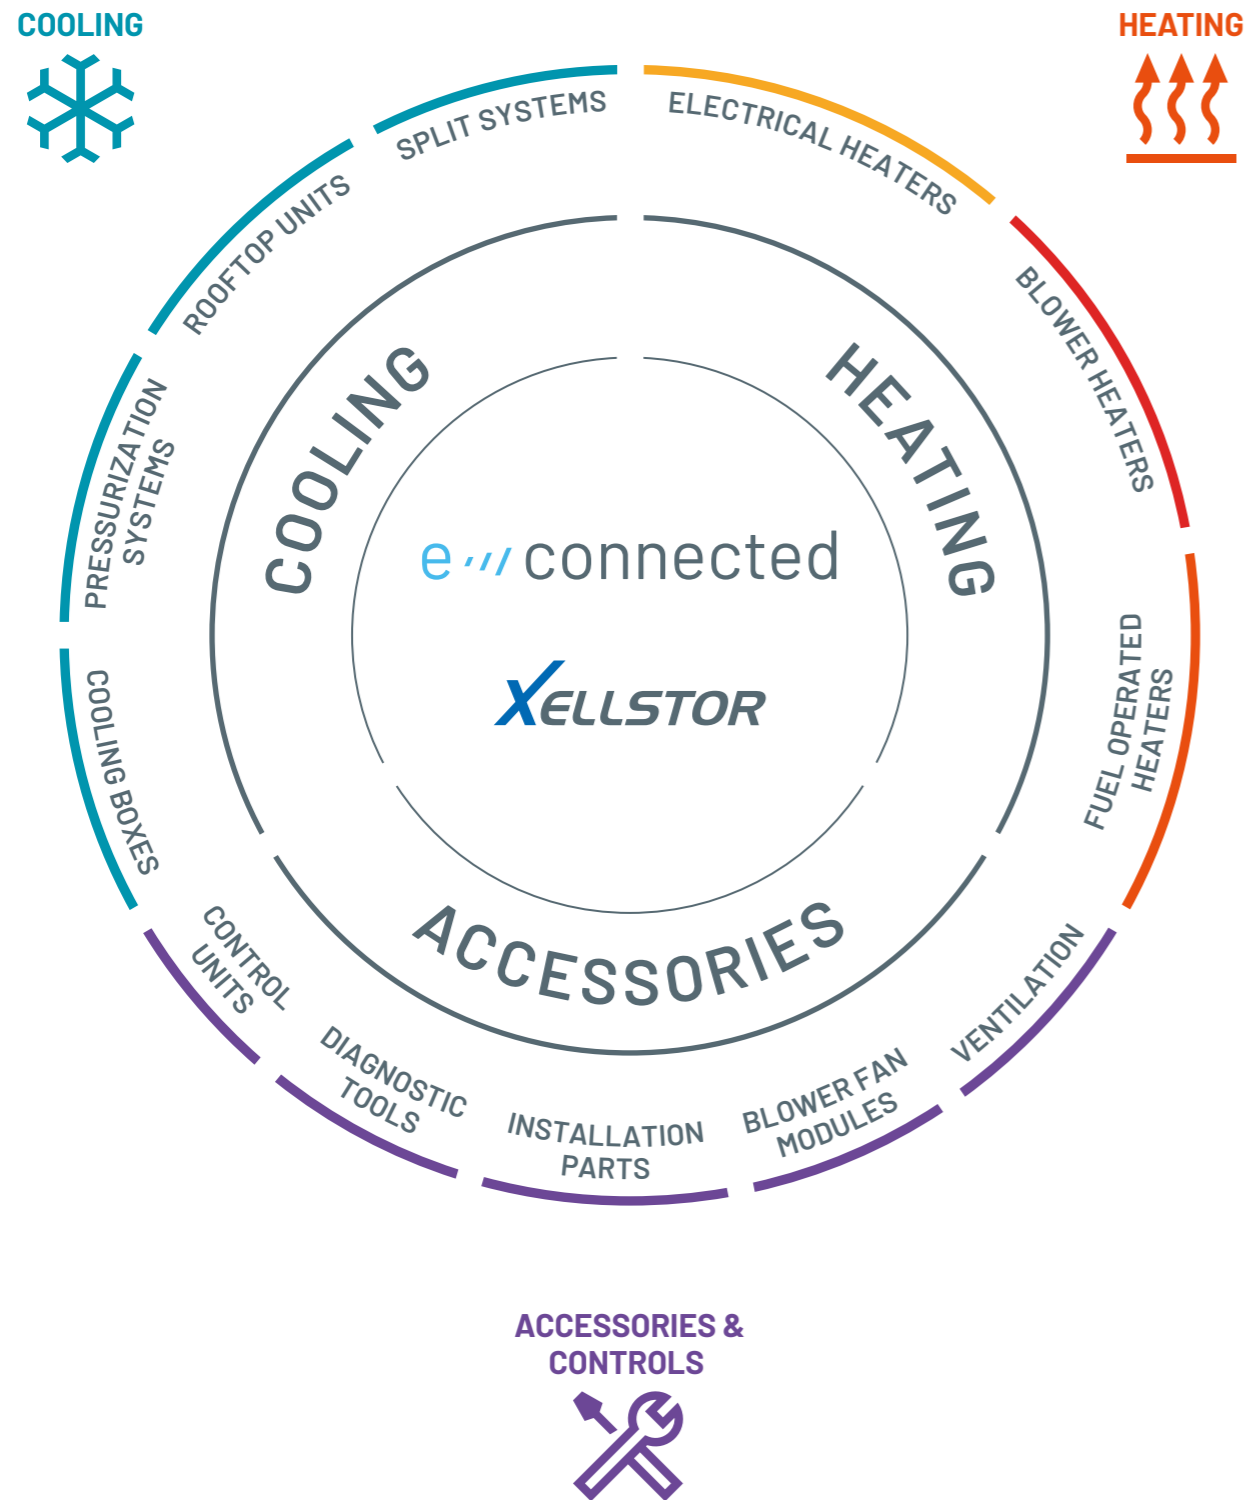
COOLING

HEATING

SPLIT SYSTEMS

ELECTRICAL HEATERS

ROOFTOP UNITS

BLOWER HEATERS

PRESSURIZATION SYSTEMS

COOLING

HEATING

e connected

XELLSTOR

FUEL OPERATED HEATERS

COOLING BOXES

ACCESSORIES

CONTROL UNITS

VENTILATION

DIAGNOSTIC TOOLS

INSTALLATION PARTS

BLOWER FAN MODULES

ACCESSORIES & CONTROLS